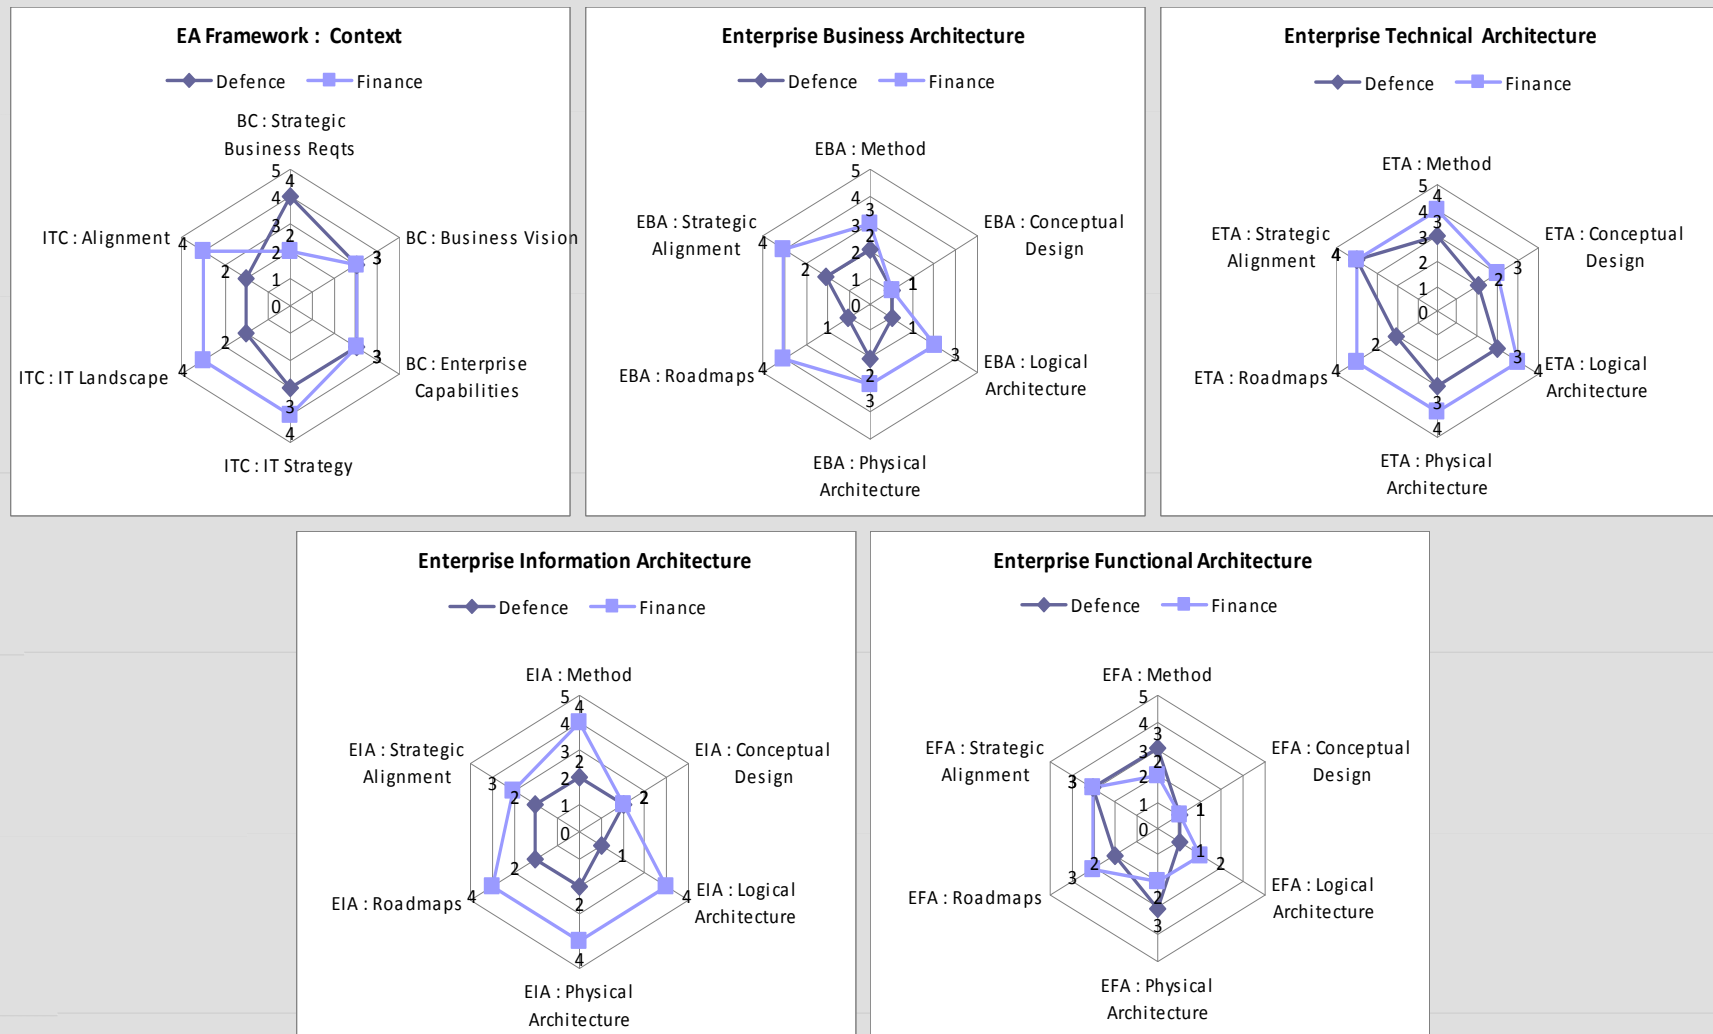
EA Framework : Context

Defence Finance

BC : Strategic Business Reqts

BC : Business Vision

BC : Enterprise Capabilities

ITC : IT Strategy

ITC : IT Landscape

ITC : Alignment

5 4 3 2 1 0 4 2 3 3 3 3 4 4 2 4 2 4

Enterprise Business Architecture

Defence Finance

EBA : Method

EBA : Conceptual Design

EBA : Logical Architecture

EBA : Physical Architecture

EBA : Roadmaps

EBA : Strategic Alignment

5 4 3 2 1 0 3 2 1 1 1 3 2 3 1 4 2 4

Enterprise Technical Architecture

Defence Finance

ETA : Method

ETA : Conceptual Design

ETA : Logical Architecture

ETA : Physical Architecture

ETA : Roadmaps

ETA : Strategic Alignment

5 4 3 2 1 0 4 3 3 2 3 4 3 4 2 4 4

Enterprise Information Architecture

Defence Finance

EIA : Method

EIA : Conceptual Design

EIA : Logical Architecture

EIA : Physical Architecture

EIA : Roadmaps

EIA : Strategic Alignment

5 4 3 2 1 0 4 2 2 1 4 2 4 2 4 3 2

Enterprise Functional Architecture

Defence Finance

EFA : Method

EFA : Conceptual Design

EFA : Logical Architecture

EFA : Physical Architecture

EFA : Roadmaps

EFA : Strategic Alignment

5 4 3 2 1 0 3 2 1 1 2 2 3 2 3 3